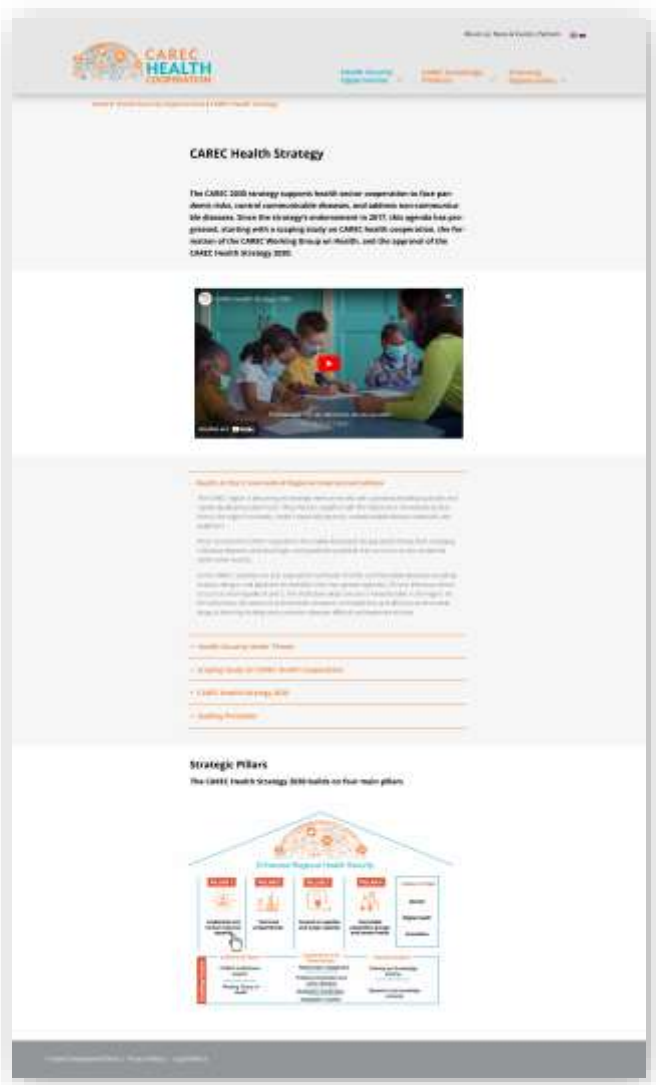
CAREC HEALTH COOPERATION

About us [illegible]

Health Security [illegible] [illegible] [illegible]

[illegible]

CAREC Health Strategy

The CAREC 2030 strategy supports health sector cooperation to face pandemic risks, control communicable diseases, and address non-communicable diseases. Since the strategy's endorsement in 2017, this agenda has progressed, starting with a scoping study on CAREC health cooperation, the formation of the CAREC Working Group on Health, and the approval of the CAREC Health Strategy 2030.

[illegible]

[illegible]

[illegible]

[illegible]

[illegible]

+ Health Security Under Threat

+ Scoping Study on CAREC Health Cooperation

+ CAREC Health Strategy 2030

+ Guiding Principles

Strategic Pillars

The CAREC Health Strategy 2030 builds on four main pillars.

Enhanced Regional Health Security

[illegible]